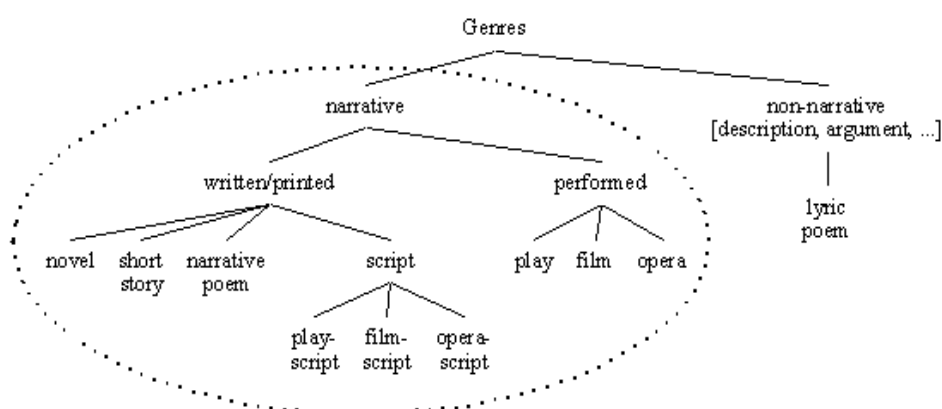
Genres

narrative

non-narrative [description, argument, ...]

written/printed

performed

lyric poem

novel

short story

narrative poem

script

play

film

opera

play-script

film-script

opera-script